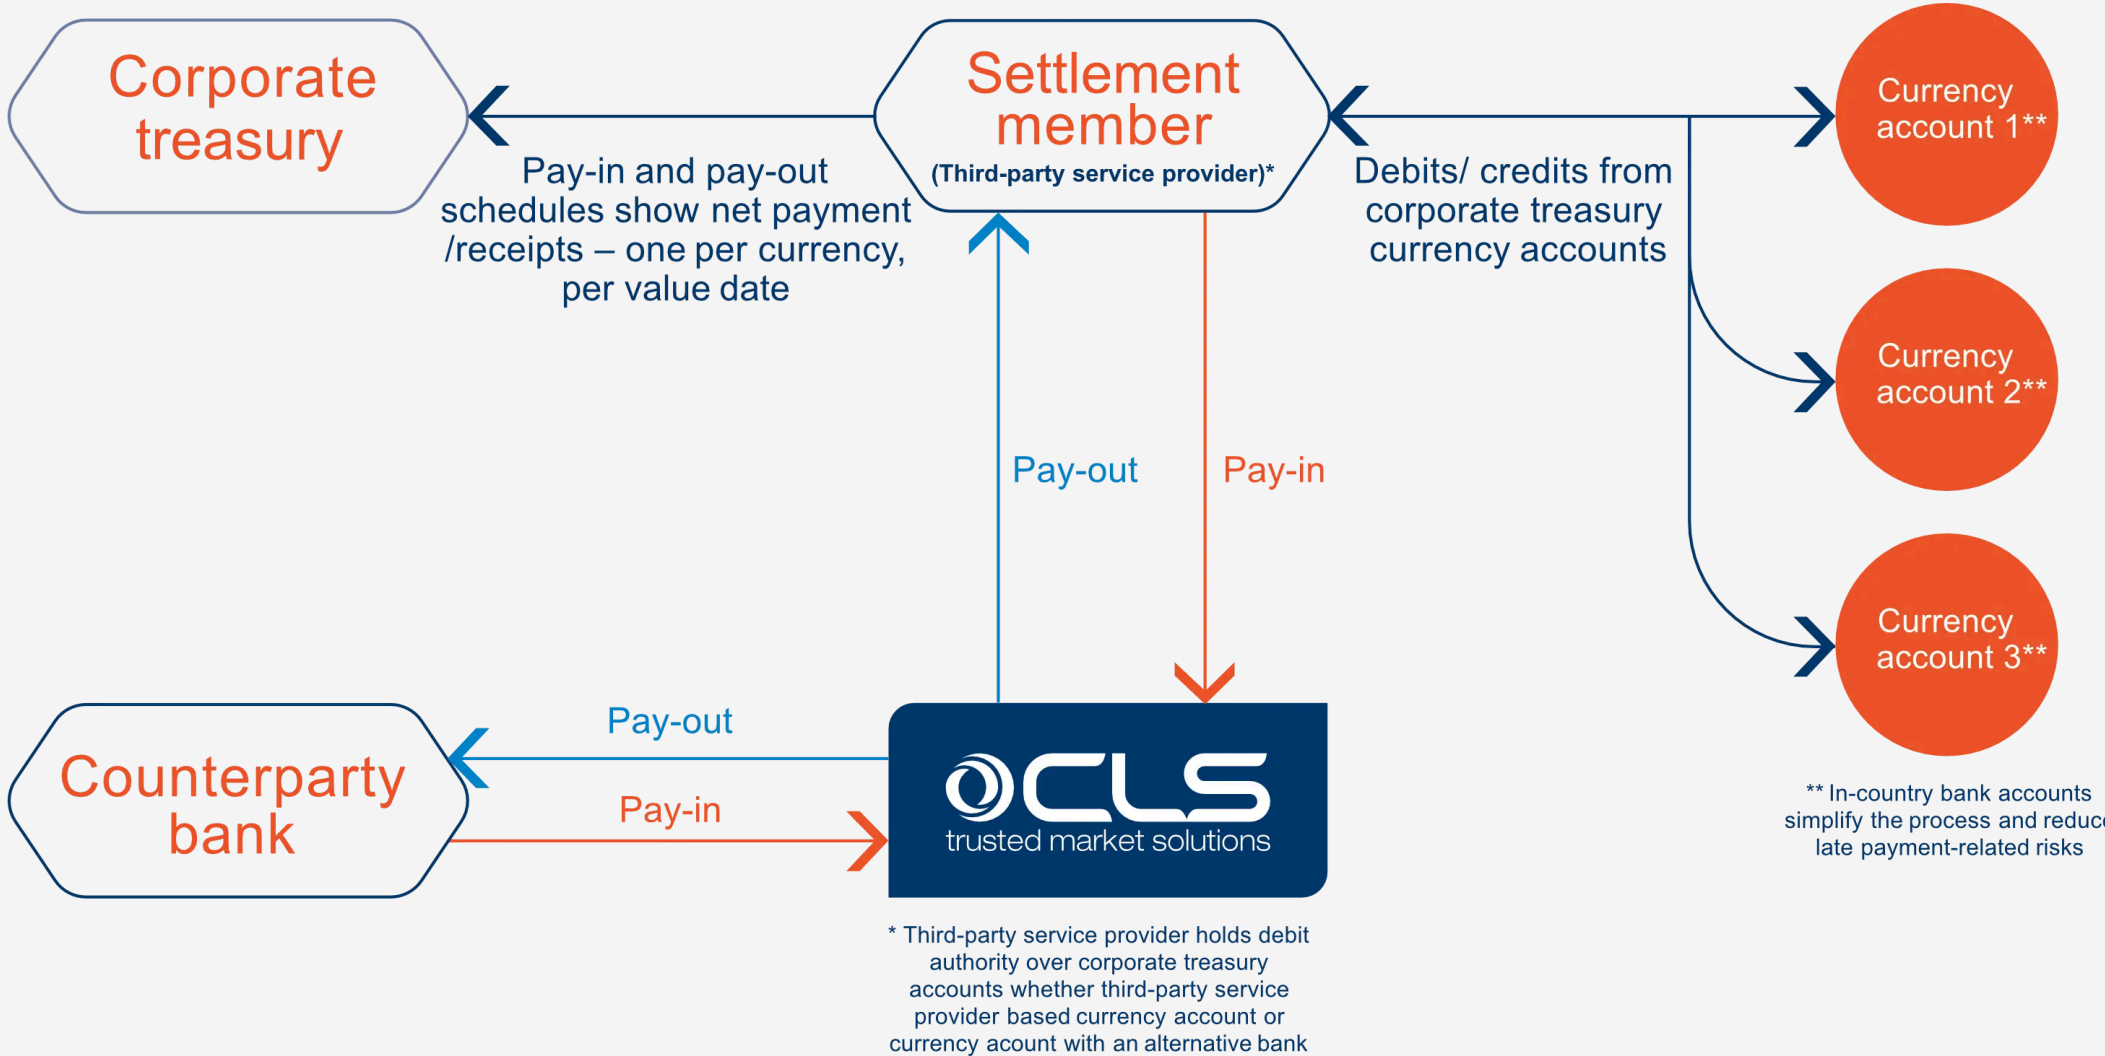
Corporate treasury

Settlement member
(Third-party service provider)*

Currency account 1**

Pay-in and pay-out schedules show net payment /receipts – one per currency, per value date

Debits/ credits from corporate treasury currency accounts

Currency account 2**

Pay-out

Pay-in

Currency account 3**

Pay-out

Pay-in

Counterparty bank

CLS
trusted market solutions

** In-country bank accounts simplify the process and reduc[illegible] late payment-related risks

* Third-party service provider holds debit authority over corporate treasury accounts whether third-party service provider based currency account or currency account with an alternative bank